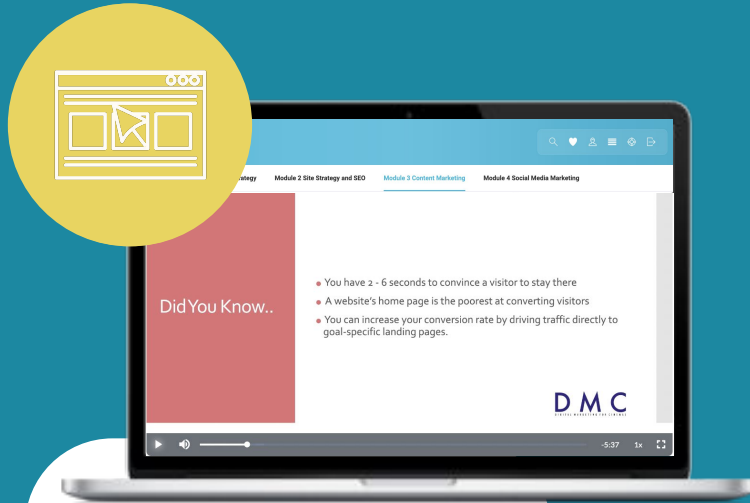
trategy Module 2 Site Strategy and SEO Module 3 Content Marketing Module 4 Social Media Marketing

Did You Know..

You have 2 - 6 seconds to convince a visitor to stay there

A website's home page is the poorest at converting visitors

You can increase your conversion rate by driving traffic directly to goal-specific landing pages.

DMC

DIGITAL MARKETING FOR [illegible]

-5:37 1x